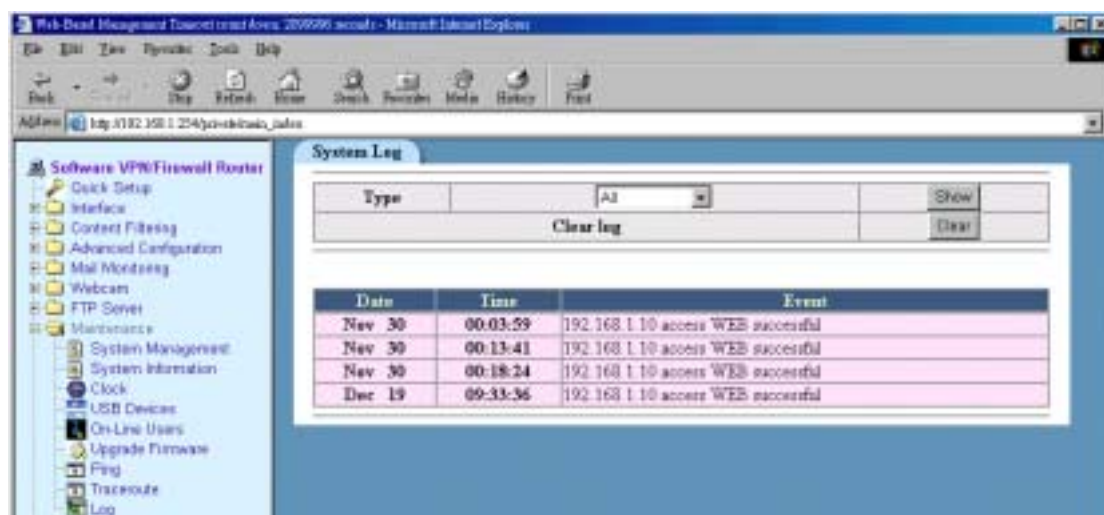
Web-Based Management Timeout count down: 2099998 seconds - Microsoft Internet Explorer

File Edit View Favorites Tools Help

Back Forward Stop Refresh Home Search Favorites Media History Print

Address http://192.168.1.254/private/main_index

Software VPN/Firewall Router
Quick Setup
Interface
Content Filtering
Advanced Configuration
Mail Monitoring
Webcam
FTP Server
Maintenance
System Management
System Information
Clock
USB Devices
On-Line Users
Upgrade Firmware
Ping
Traceroute
Log

System Log

| Type | All | Show |
|---|---|---|
| Clear log | | Clear |

| Date | Time | Event |
|---|---|---|
| Nov 30 | 00:03:59 | 192.168.1.10 access WEB successful |
| Nov 30 | 00:13:41 | 192.168.1.10 access WEB successful |
| Nov 30 | 00:18:24 | 192.168.1.10 access WEB successful |
| Dec 19 | 09:33:36 | 192.168.1.10 access WEB successful |